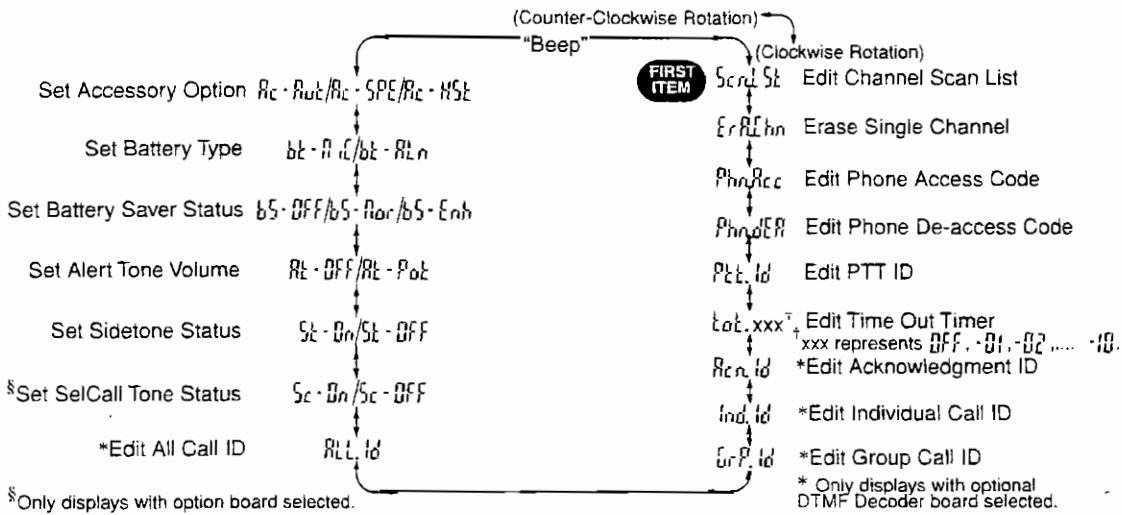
(Counter-Clockwise Rotation)
"Beep"
(Clockwise Rotation)

Set Accessory Option Ac - Aut/Ac - SPE/Ac - HSt

Set Battery Type bt - NiC/bt - ALn

Set Battery Saver Status bS - OFF/bS - Nor/bS - Enh

Set Alert Tone Volume At - OFF/At - Pot

Set Sidetone Status St - On/St - OFF

§Set SelCall Tone Status Sc - On/Sc - OFF

*Edit All Call ID ALL. Id

§Only displays with option board selected.

FIRST ITEM ScnLSt Edit Channel Scan List

ErAChn Erase Single Channel

PhnAcc Edit Phone Access Code

PhndEA Edit Phone De-access Code

Ptt. Id Edit PTT ID

tot.xxx† Edit Time Out Timer
†xxx represents OFF, -01, -02, .... -10.

Acn. Id *Edit Acknowledgment ID

Ind. Id *Edit Individual Call ID

GrP. Id *Edit Group Call ID

* Only displays with optional DTMF Decoder board selected.